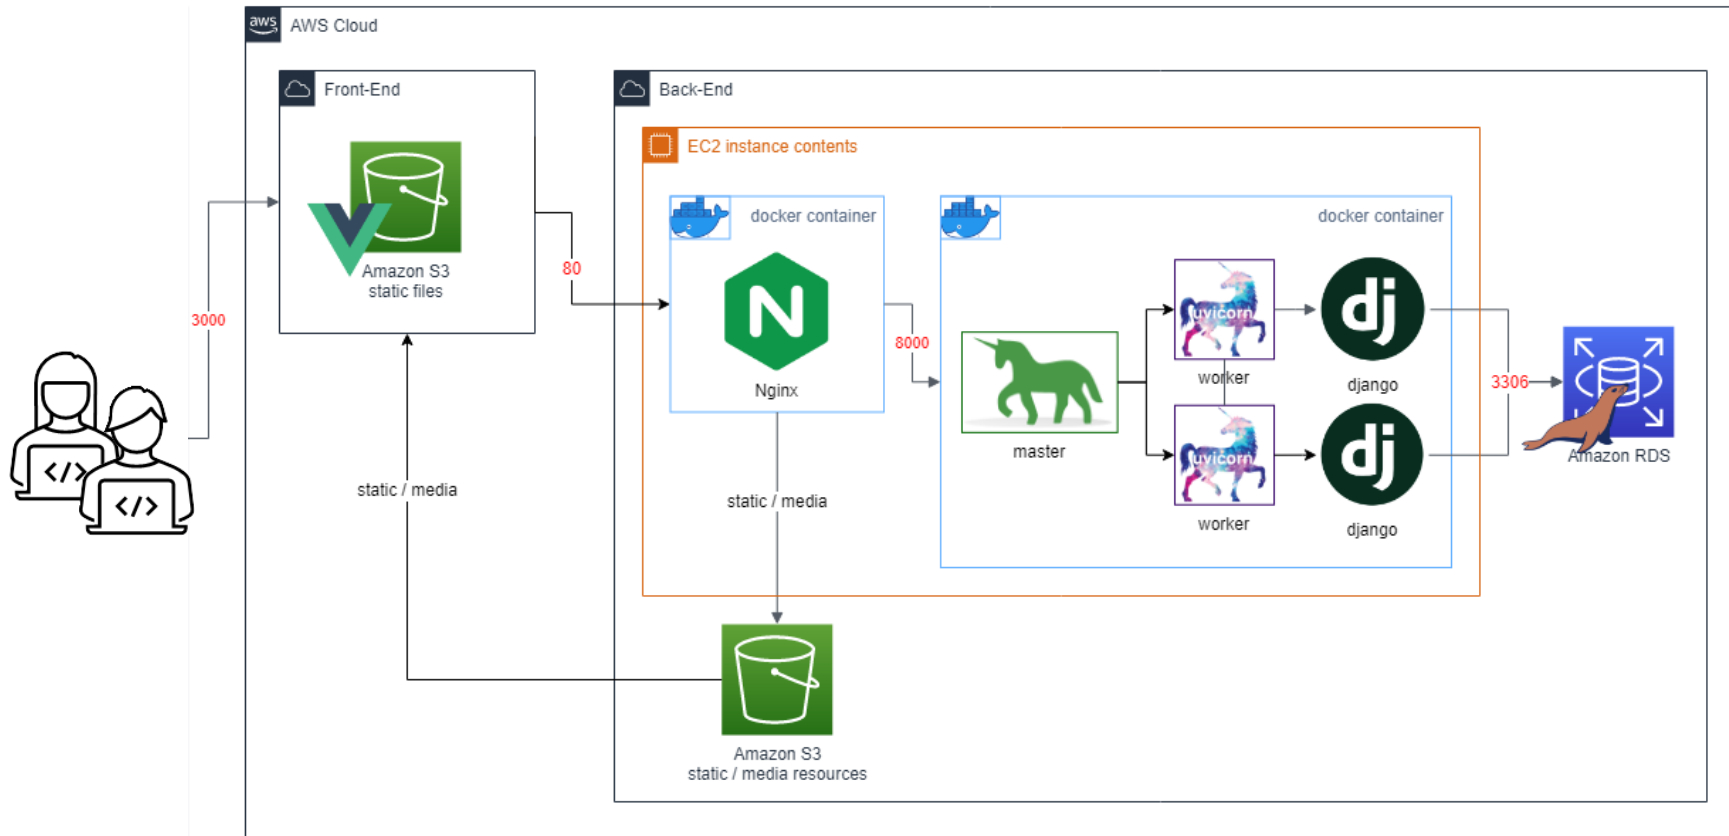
aws AWS Cloud

Front-End

Amazon S3
static files

Back-End

EC2 instance contents

docker container

docker container

80

3000

N

Nginx

8000

uvicorn

worker

uvicorn

worker

master

dj

django

dj

django

3306

Amazon RDS

static / media

static / media

Amazon S3
static / media resources